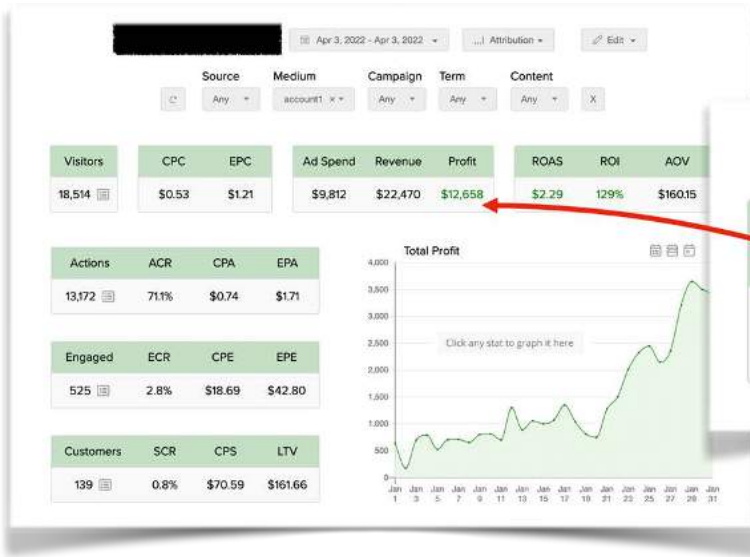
Apr 3, 2022 - Apr 3, 2022 Attribution Edit

Source Medium Campaign Term Content
Any account1 × Any Any Any X

| Visitors |
|---|
| 18,514 |

| CPC | EPC |
|---|---|
| $0.53 | $1.21 |

| Ad Spend | Revenue | Profit |
|---|---|---|
| $9,812 | $22,470 | $12,658 |

| ROAS | ROI | AOV |
|---|---|---|
| $2.29 | 129% | $160.15 |

| Actions | ACR | CPA | EPA |
|---|---|---|---|
| 13,172 | 71.1% | $0.74 | $1.71 |

| Engaged | ECR | CPE | EPE |
|---|---|---|---|
| 525 | 2.8% | $18.69 | $42.80 |

| Customers | SCR | CPS | LTV |
|---|---|---|---|
| 139 | 0.8% | $70.59 | $161.66 |

Total Profit
4,000
3,500
3,000
2,500
2,000
1,500
1,000
500
0
Click any stat to graph it here
Jan 1 Jan 3 Jan 5 Jan 7 Jan 9 Jan 11 Jan 13 Jan 15 Jan 17 Jan 19 Jan 21 Jan 23 Jan 25 Jan 27 Jan 29 Jan 31